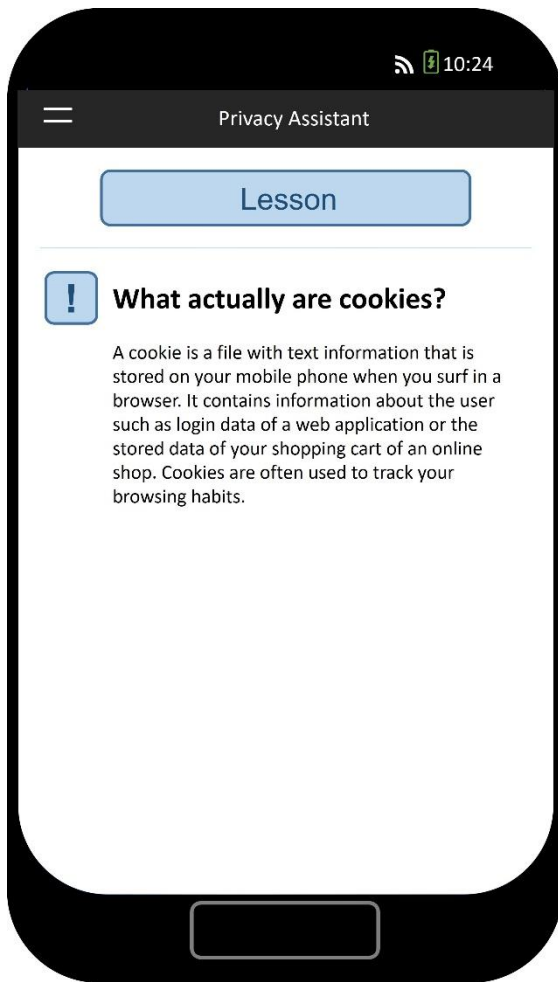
10:24

Privacy Assistant

Lesson

!

What actually are cookies?

A cookie is a file with text information that is stored on your mobile phone when you surf in a browser. It contains information about the user such as login data of a web application or the stored data of your shopping cart of an online shop. Cookies are often used to track your browsing habits.